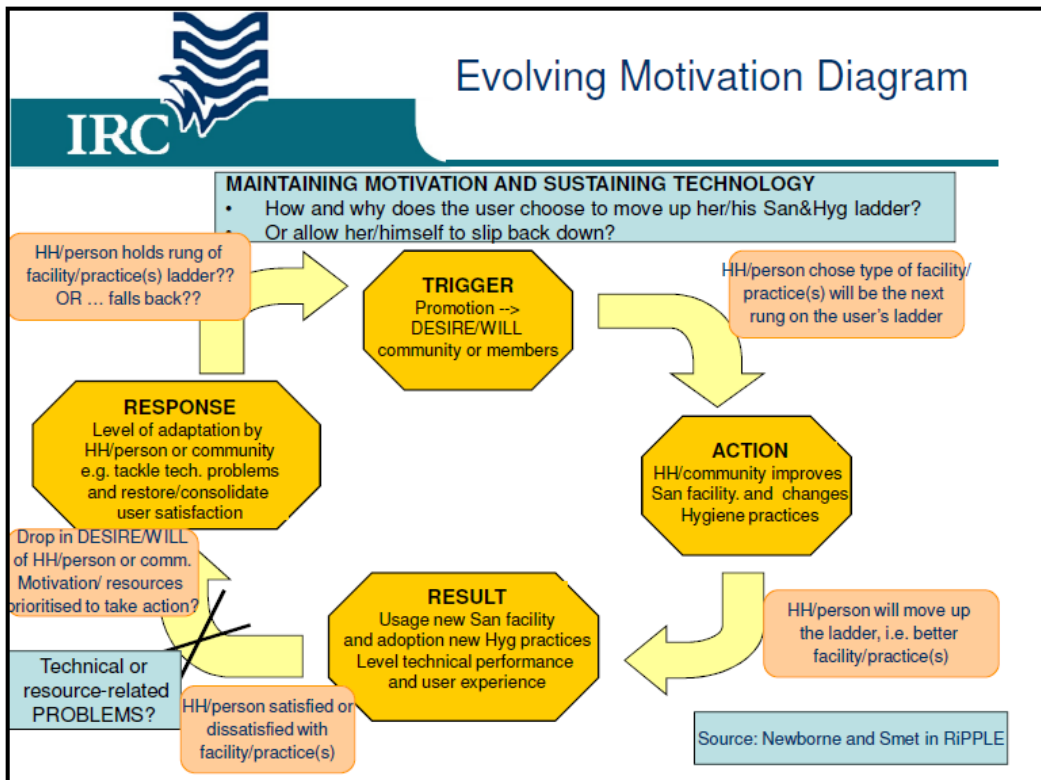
IRC

Evolving Motivation Diagram

MAINTAINING MOTIVATION AND SUSTAINING TECHNOLOGY
• How and why does the user choose to move up her/his San&Hyg ladder?
• Or allow her/himself to slip back down?

HH/person holds rung of facility/practice(s) ladder?? OR … falls back??

TRIGGER
Promotion -->
DESIRE/WILL
community or members

HH/person chose type of facility/ practice(s) will be the next rung on the user's ladder

RESPONSE
Level of adaptation by HH/person or community e.g. tackle tech. problems and restore/consolidate user satisfaction

ACTION
HH/community improves San facility. and changes Hygiene practices

Drop in DESIRE/WILL of HH/person or comm. Motivation/ resources prioritised to take action?

RESULT
Usage new San facility and adoption new Hyg practices
Level technical performance and user experience

HH/person will move up the ladder, i.e. better facility/practice(s)

Technical or resource-related PROBLEMS?

HH/person satisfied or dissatisfied with facility/practice(s)

Source: Newborne and Smet in RiPPLE